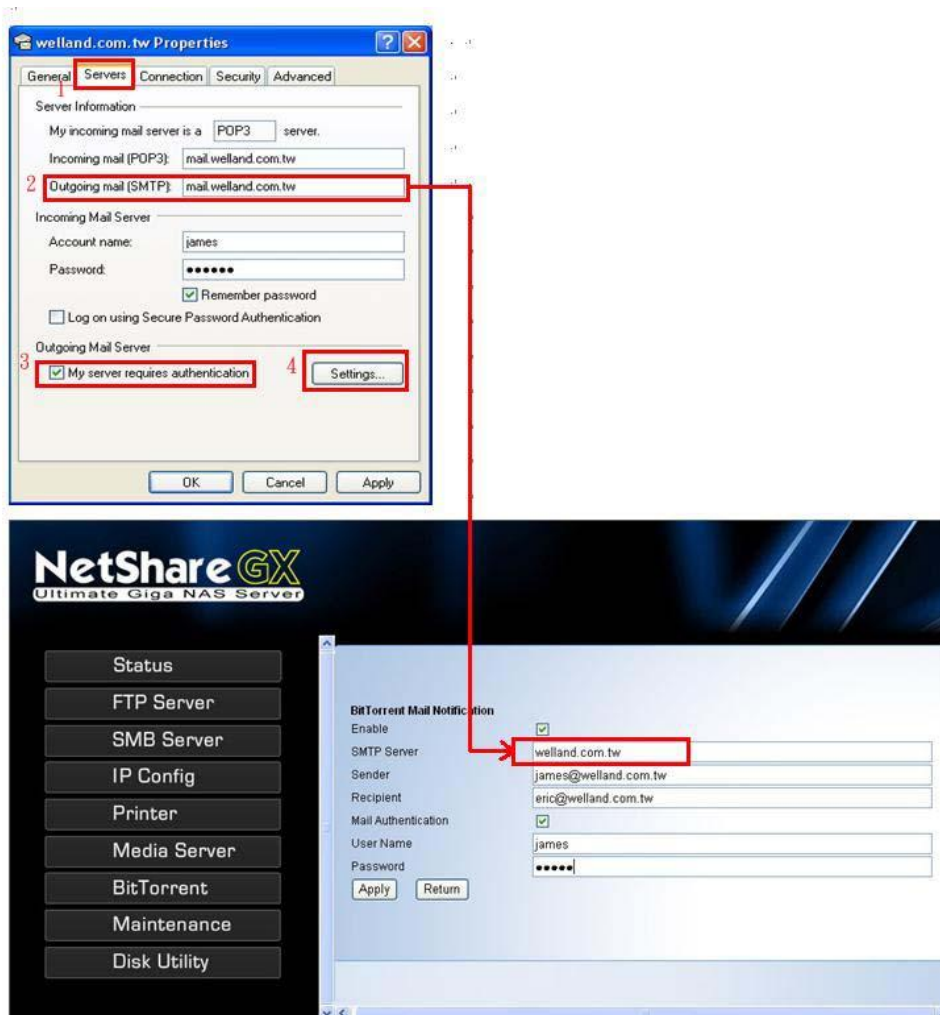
welland.com.tw Properties

General | Servers | Connection | Security | Advanced

1

Server Information

My incoming mail server is a POP3 server.

Incoming mail (POP3): mail.welland.com.tw

2 Outgoing mail (SMTP): mail.welland.com.tw

Incoming Mail Server

Account name: james

Password: ••••••

Remember password

Log on using Secure Password Authentication

Outgoing Mail Server

3 My server requires authentication

4 Settings...

OK | Cancel | Apply

NetShare GX
Ultimate Giga NAS Server

Status
FTP Server
SMB Server
IP Config
Printer
Media Server
BitTorrent
Maintenance
Disk Utility

BitTorrent Mail Notification

| | |
|---|---|
| Enable | ☑ |
| SMTP Server | welland.com.tw |
| Sender | james@welland.com.tw |
| Recipient | eric@welland.com.tw |
| Mail Authentication | ☑ |
| User Name | james |
| Password | ••••• |

Apply | Return